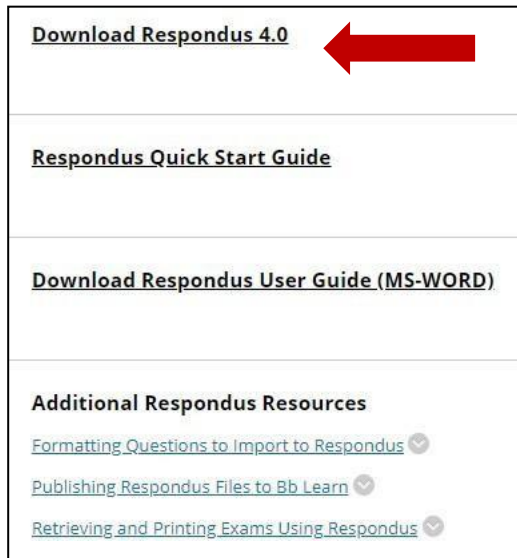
Download Respondus 4.0

Respondus Quick Start Guide

Download Respondus User Guide (MS-WORD)

Additional Respondus Resources

Formatting Questions to Import to Respondus

Publishing Respondus Files to Bb Learn

Retrieving and Printing Exams Using Respondus